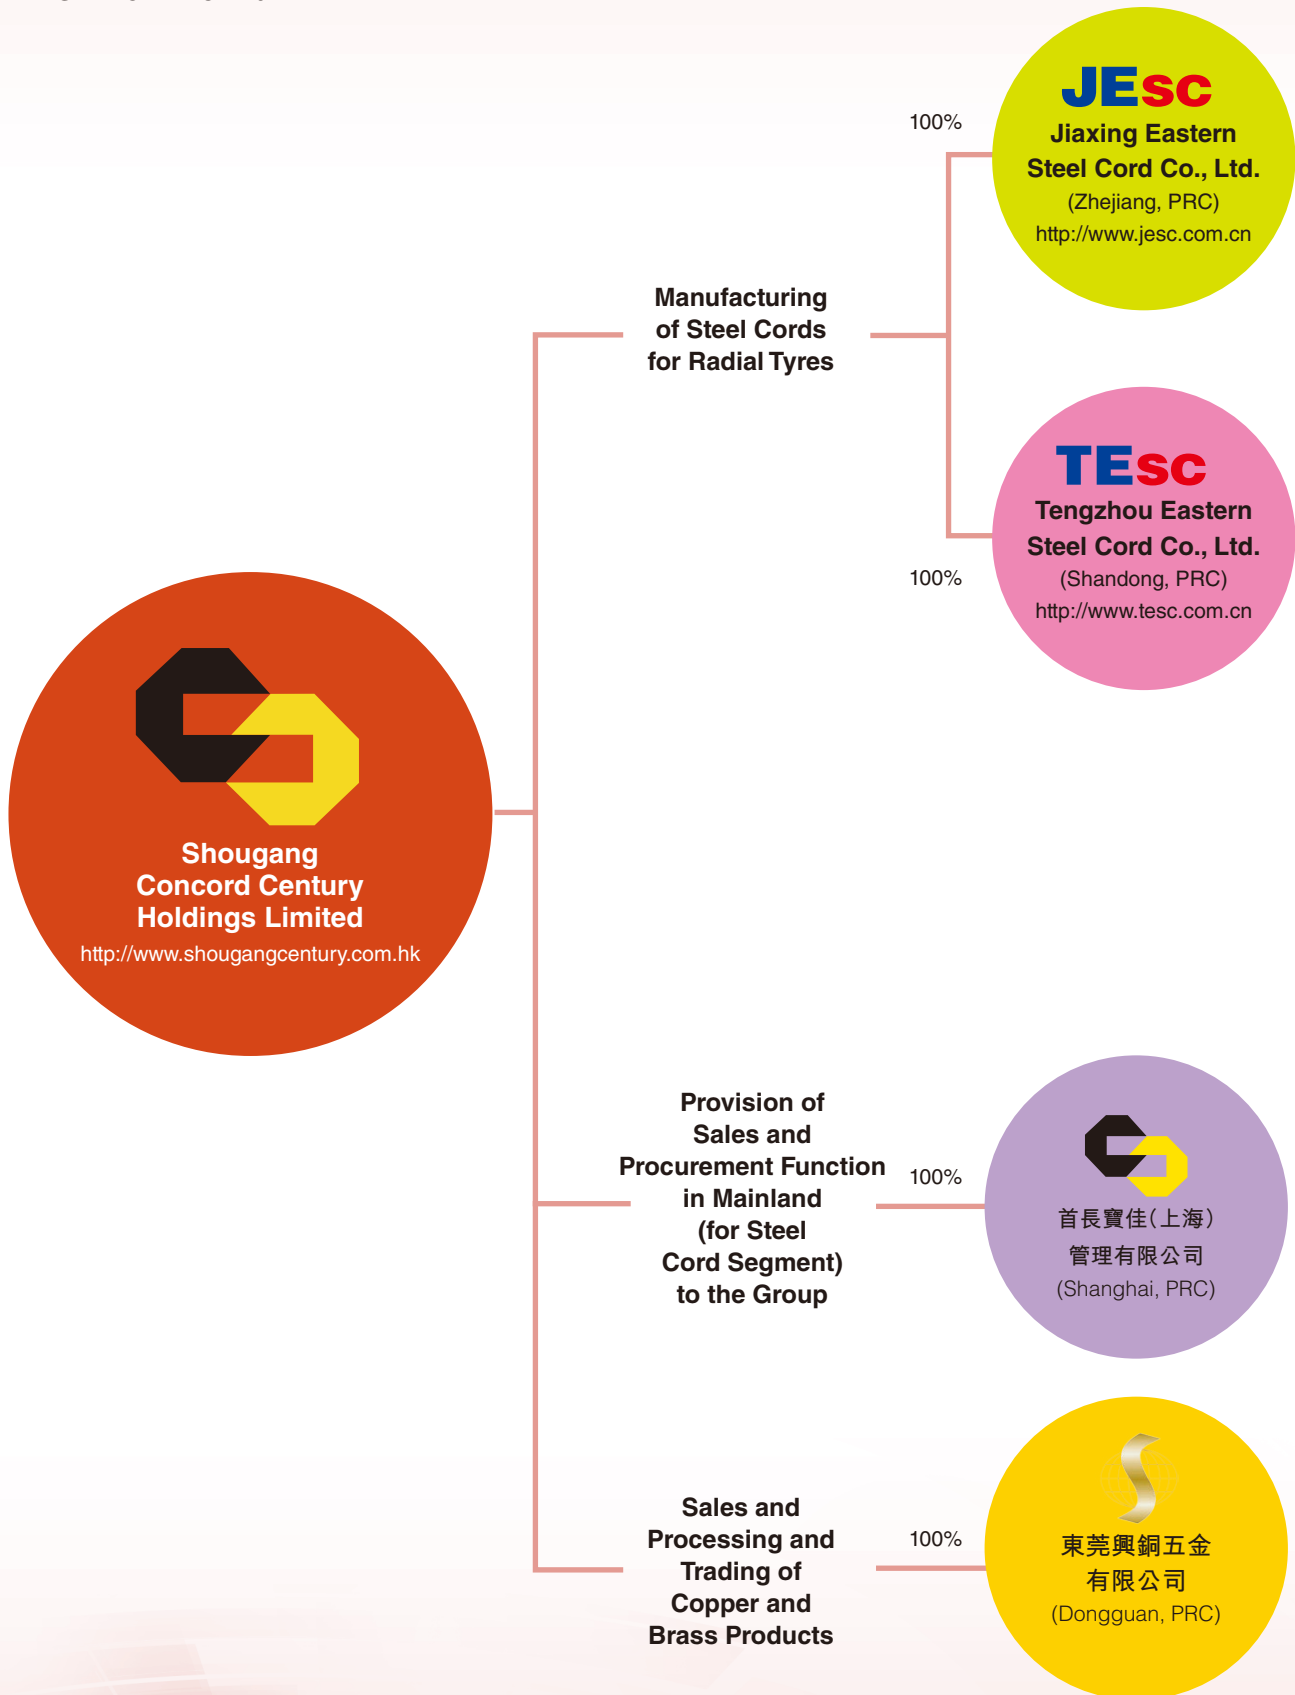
Shougang Concord Century Holdings Limited
http://www.shougangcentury.com.hk

Manufacturing of Steel Cords for Radial Tyres

100%

JEsc
Jiaxing Eastern Steel Cord Co., Ltd.
(Zhejiang, PRC)
http://www.jesc.com.cn

100%

TEsc
Tengzhou Eastern Steel Cord Co., Ltd.
(Shandong, PRC)
http://www.tesc.com.cn

Provision of Sales and Procurement Function in Mainland (for Steel Cord Segment) to the Group

100%

首長寶佳(上海)管理有限公司
(Shanghai, PRC)

Sales and Processing and Trading of Copper and Brass Products

100%

東莞興銅五金有限公司
(Dongguan, PRC)